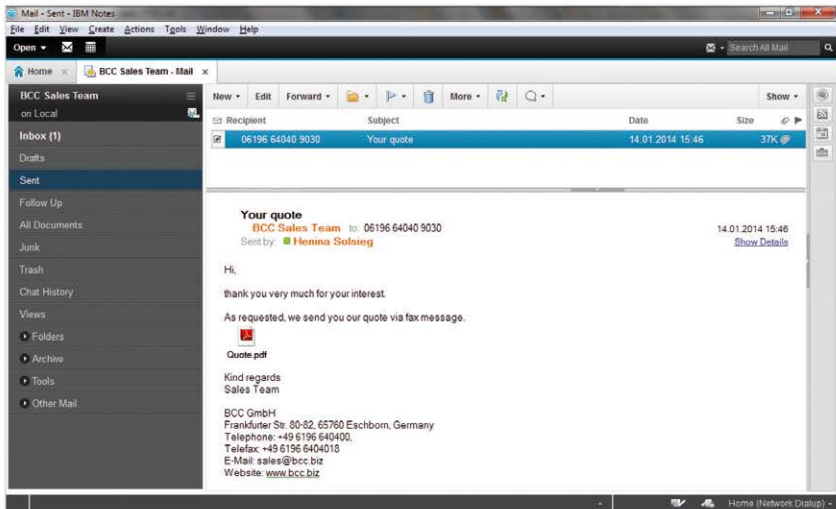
Mail - Sent - IBM Notes

File Edit View Create Actions Tools Window Help

Open ▾

Search All Mail

Home × BCC Sales Team - Mail ×

BCC Sales Team
on Local

Inbox (1)
Drafts
Sent
Follow Up
All Documents
Junk
Trash
Chat History
Views
Folders
Archive
Tools
Other Mail

New ▾ Edit Forward ▾ More ▾ Show ▾

| Recipient | Subject | Date | Size |
|---|---|---|---|
| 06196 64040 9030 | Your quote | 14.01.2014 15:46 | 37K |

Your quote
BCC Sales Team to: 06196 64040 9030
Sent by: Henina Solsieg

14.01.2014 15:46
Show Details

Hi,

thank you very much for your interest.

As requested, we send you our quote via fax message.

Quote.pdf

Kind regards
Sales Team

BCC GmbH
Frankfurter Str. 80-82, 65760 Eschborn, Germany
Telephone: +49 6196 640400,
Telefax: +49 6196 6404018
E-Mail: sales@bcc.biz
Website: www.bcc.biz

Home (Network Dialup) ▾